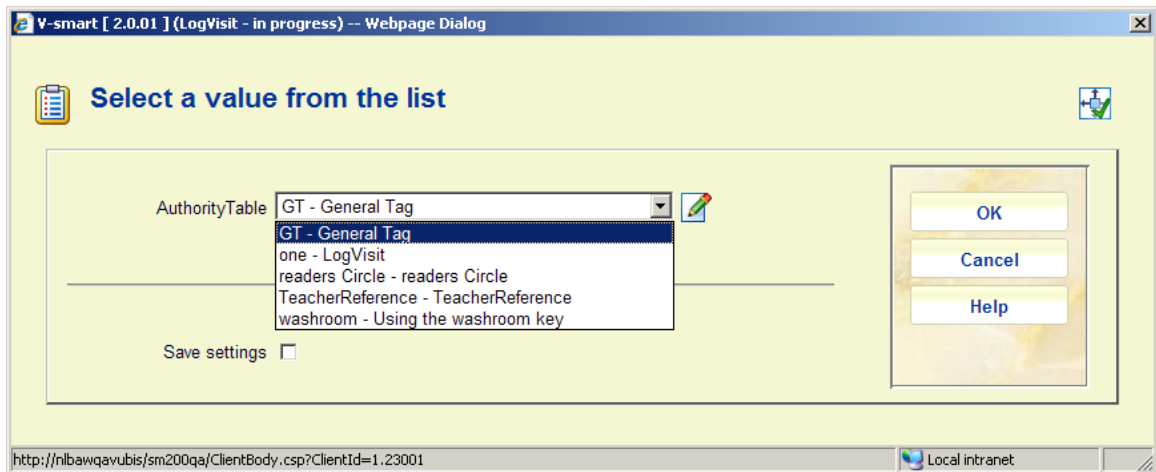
V-smart [ 2.0.01 ] (LogVisit - in progress) -- Webpage Dialog

Select a value from the list

AuthorityTable GT - General Tag

GT - General Tag
one - LogVisit
readers Circle - readers Circle
TeacherReference - TeacherReference
washroom - Using the washroom key

Save settings

OK
Cancel
Help

http://nlbawqavubis/sm200qa/ClientBody.csp?ClientId=1.23001
Local intranet